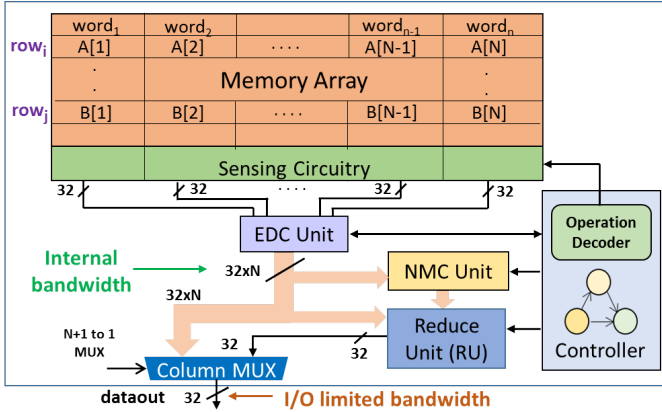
$word_1$ $word_2$ $word_{n-1}$ $word_n$

$row_i$ A[1] A[2] .... A[N-1] A[N]

Memory Array

$row_j$ B[1] B[2] .... B[N-1] B[N]

Sensing Circuitry

32 32 .... 32 32

EDC Unit

Operation Decoder

Internal bandwidth

32xN

32xN

NMC Unit

Reduce Unit (RU)

Controller

N+1 to 1 MUX

32

32

Column MUX

dataout 32

I/O limited bandwidth